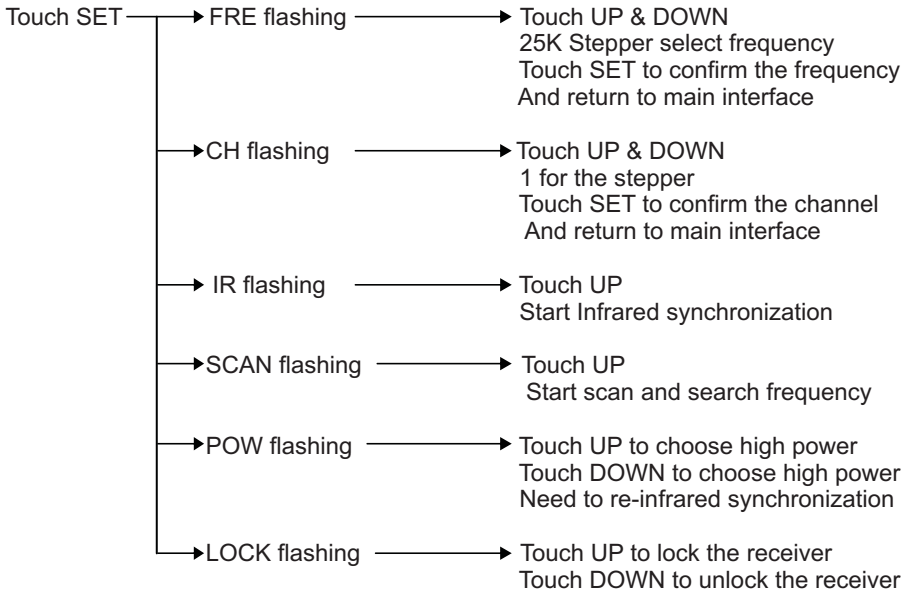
Touch SET

FRE flashing

Touch UP & DOWN
25K Stepper select frequency
Touch SET to confirm the frequency
And return to main interface

CH flashing

Touch UP & DOWN
1 for the stepper
Touch SET to confirm the channel
And return to main interface

IR flashing

Touch UP
Start Infrared synchronization

SCAN flashing

Touch UP
Start scan and search frequency

POW flashing

Touch UP to choose high power
Touch DOWN to choose high power
Need to re-infrared synchronization

LOCK flashing

Touch UP to lock the receiver
Touch DOWN to unlock the receiver